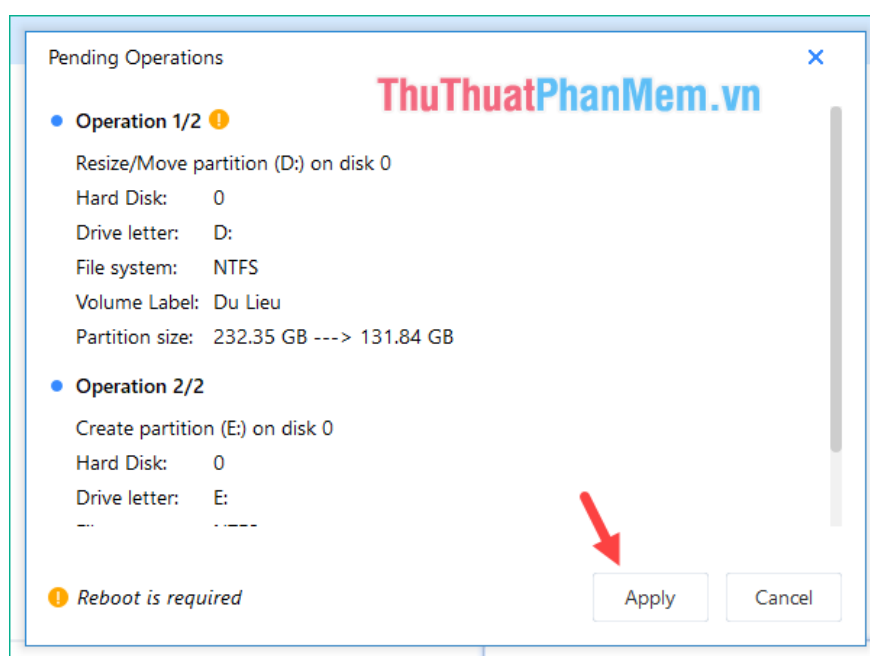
Pending Operations

ThuThuatPhanMem.vn

Operation 1/2

Resize/Move partition (D:) on disk 0

Hard Disk: 0

Drive letter: D:

File system: NTFS

Volume Label: Du Lieu

Partition size: 232.35 GB ---> 131.84 GB

Operation 2/2

Create partition (E:) on disk 0

Hard Disk: 0

Drive letter: E:

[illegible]

Reboot is required

Apply

Cancel